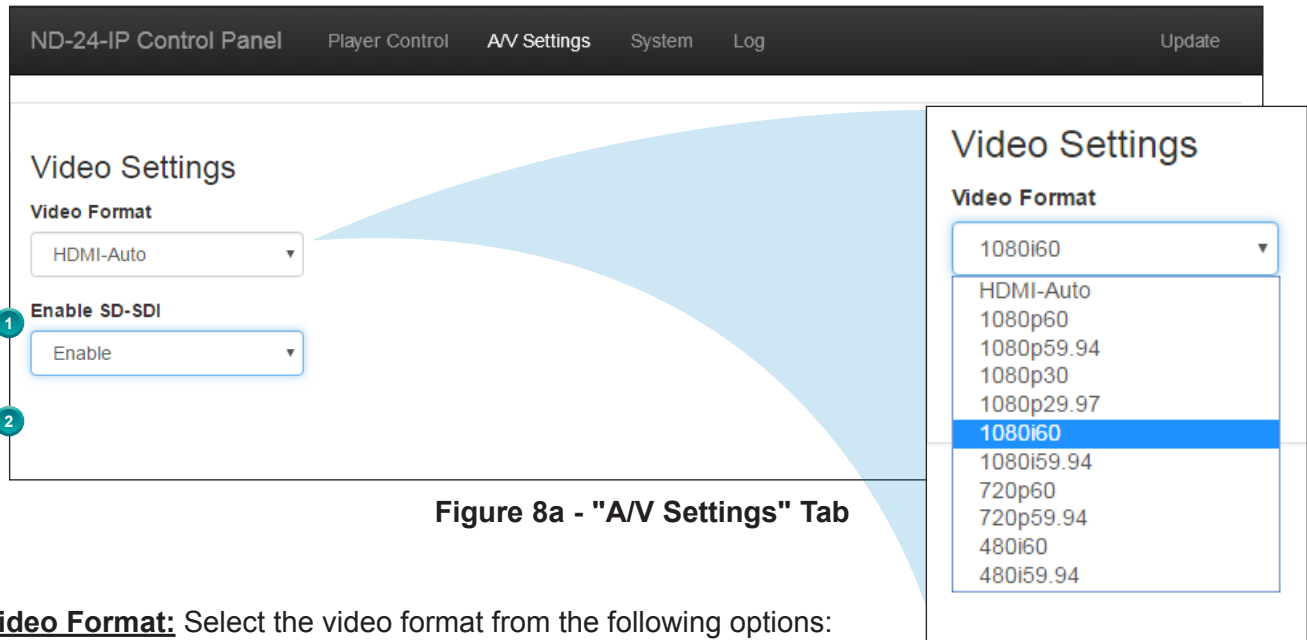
ND-24-IP Control Panel Player Control A/V Settings System Log Update

Video Settings

Video Format

HDMI-Auto

1 Enable SD-SDI

Enable

2

Video Settings

Video Format

1080i60

HDMI-Auto
1080p60
1080p59.94
1080p30
1080p29.97
1080i60
1080i59.94
720p60
720p59.94
480i60
480i59.94

Figure 8a - "A/V Settings" Tab

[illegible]ideo Format: Select the video format from the following options: